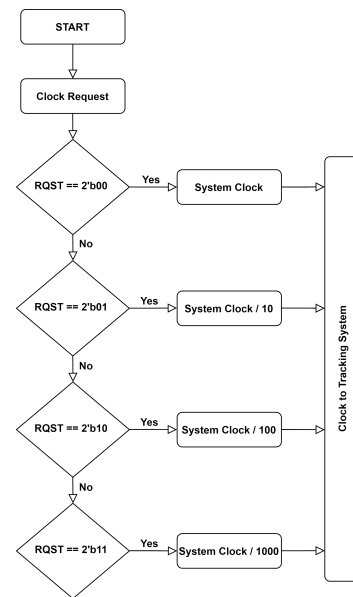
START

Clock Request

RQST == 2'b00

Yes

System Clock

No

RQST == 2'b01

Yes

System Clock / 10

No

RQST == 2'b10

Yes

System Clock / 100

No

RQST == 2'b11

Yes

System Clock / 1000

Clock to Tracking System